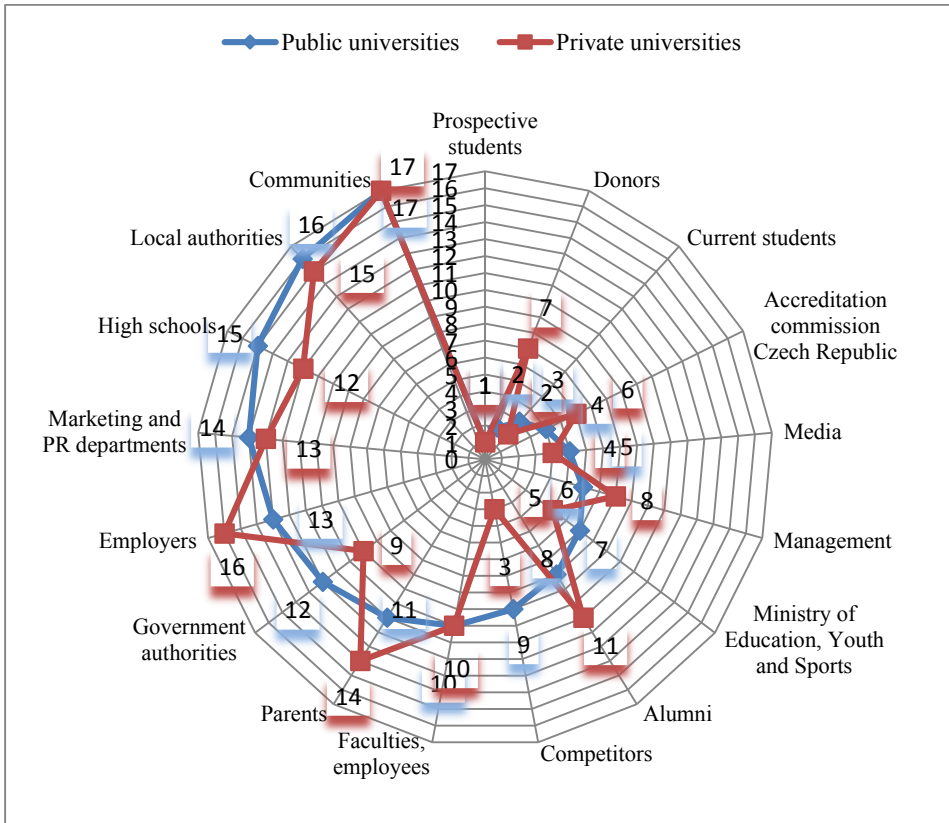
Public universities Private universities

Prospective students
Donors
Current students
Accreditation commission Czech Republic
Media
Management
Ministry of Education, Youth and Sports
Alumni
Competitors
Faculties, employees
Parents
Government authorities
Employers
Marketing and PR departments
High schools
Local authorities
Communities

0 1 2 3 4 5 6 7 8 9 10 11 12 13 14 15 16 17

1
2
7
2
3
4
6
4
5
6
8
5
7
8
11
3
9
10
10
11
14
12
9
13
16
14
13
15
12
16
15
17
17